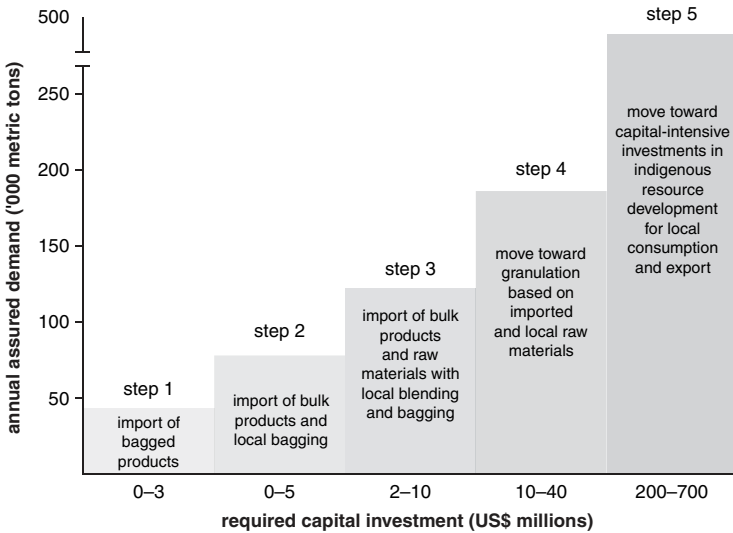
500
250
200
150
100
50

annual assured demand ('000 metric tons)

step 1
import of bagged products

step 2
import of bulk products and local bagging

step 3
import of bulk products and raw materials with local blending and bagging

step 4
move toward granulation based on imported and local raw materials

step 5
move toward capital-intensive investments in indigenous resource development for local consumption and export

0–3
0–5
2–10
10–40
200–700

required capital investment (US$ millions)